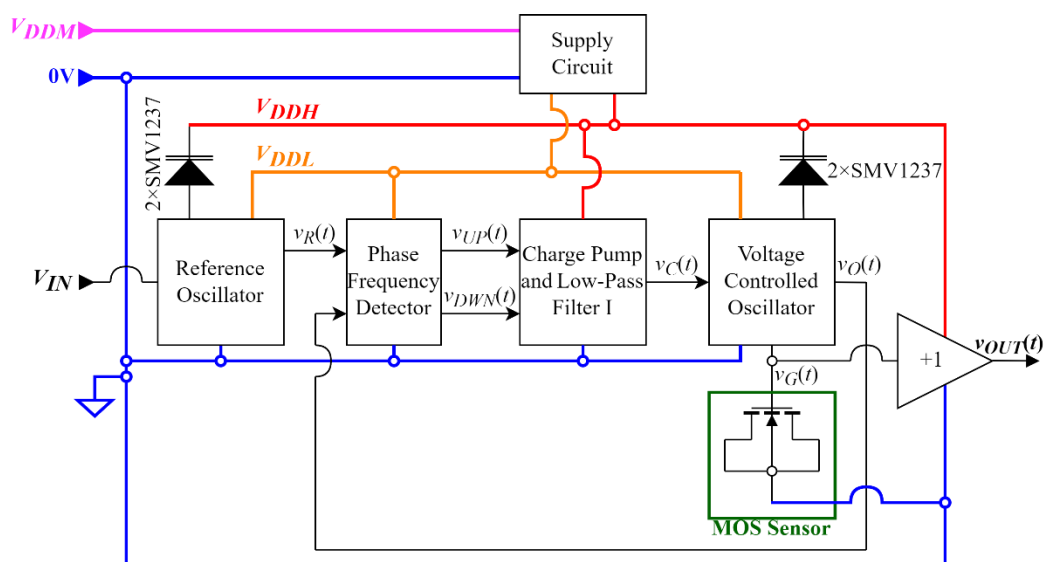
$V_{DDM}$
0V
Supply Circuit
$V_{DDH}$
2×SMV1237
$V_{DDL}$
2×SMV1237
$v_R(t)$
$v_{UP}(t)$
$v_C(t)$
$v_O(t)$
$V_{IN}$
Reference Oscillator
Phase Frequency Detector
Charge Pump and Low-Pass Filter I
Voltage Controlled Oscillator
$v_{DWN}(t)$
+1
$v_{OUT}(t)$
$v_G(t)$
MOS Sensor